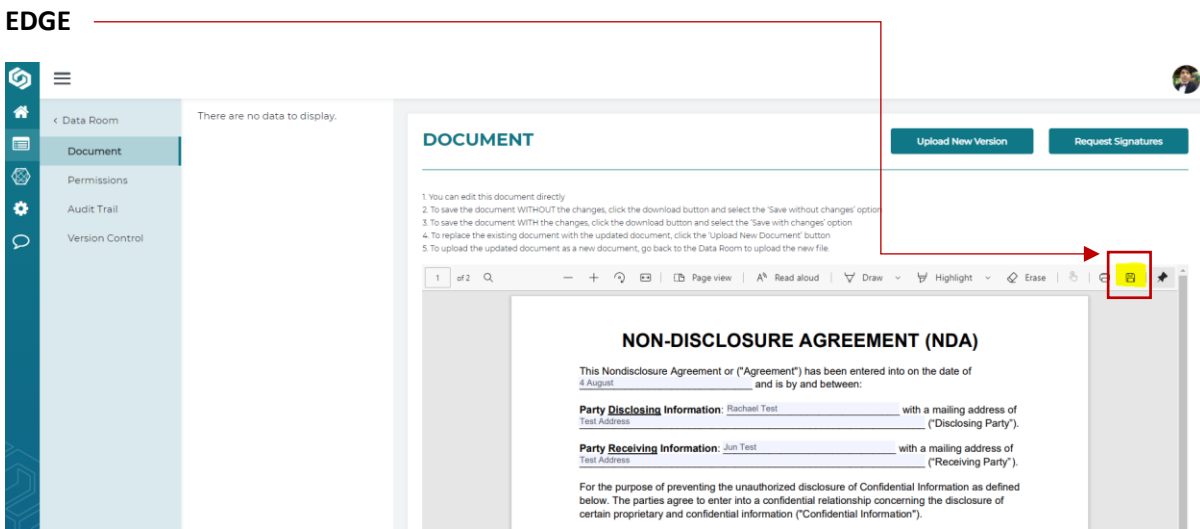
EDGE

‹ Data Room

Document

Permissions

Audit Trail

Version Control

There are no data to display.

DOCUMENT

Upload New Version

Request Signatures

1. You can edit this document directly
2. To save the document WITHOUT the changes, click the download button and select the 'Save without changes' option
3. To save the document WITH the changes, click the download button and select the 'Save with changes' option
4. To replace the existing document with the updated document, click the 'Upload New Document' button
5. To upload the updated document as a new document, go back to the Data Room to upload the new file.

1 of 2 Page view Read aloud Draw Highlight Erase

NON-DISCLOSURE AGREEMENT (NDA)

This Nondisclosure Agreement or ("Agreement") has been entered into on the date of 4 August and is by and between:

Party Disclosing Information: Rachael Test with a mailing address of Test Address ("Disclosing Party").

Party Receiving Information: Jun Test with a mailing address of Test Address ("Receiving Party").

For the purpose of preventing the unauthorized disclosure of Confidential Information as defined below. The parties agree to enter into a confidential relationship concerning the disclosure of certain proprietary and confidential information ("Confidential Information").